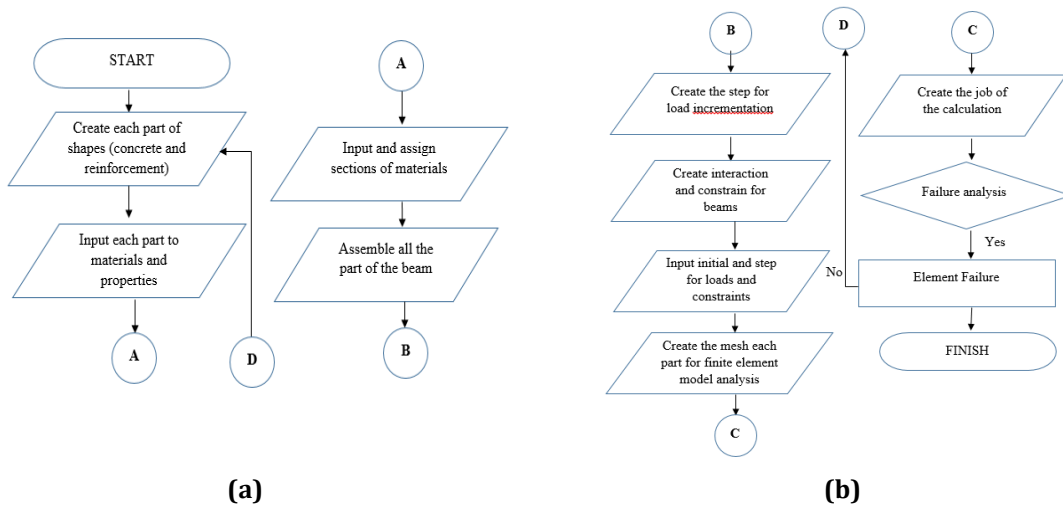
START

Create each part of shapes (concrete and reinforcement)

Input each part to materials and properties

A

D

A

Input and assign sections of materials

Assemble all the part of the beam

B

(a)

B

Create the step for load incrementation

Create interaction and constrain for beams

Input initial and step for loads and constraints

Create the mesh each part for finite element model analysis

C

D

No

C

Create the job of the calculation

Failure analysis

Yes

Element Failure

FINISH

(b)